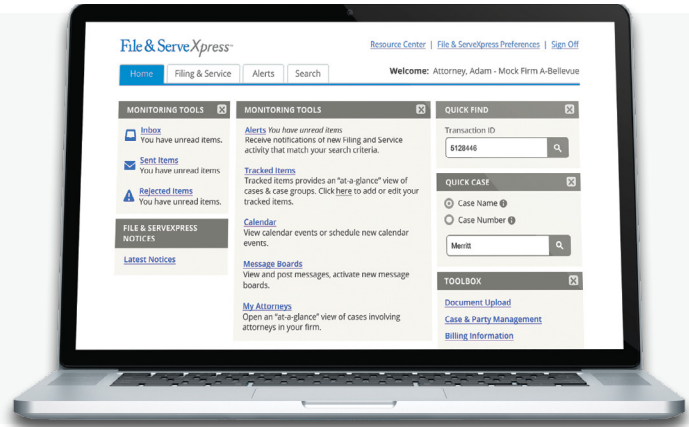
File & ServeXpress™

Resource Center | File & ServeXpress Preferences | Sign Off

Home | Filing & Service | Alerts | Search

Welcome: Attorney, Adam - Mock Firm A-Bellevue

MONITORING TOOLS

Inbox
You have unread items.

Sent Items
You have unread items.

Rejected Items
You have unread items.

FILE & SERVEXPRESS NOTICES

Latest Notices

MONITORING TOOLS

Alerts You have unread items
Receive notifications of new Filing and Service activity that match your search criteria.

Tracked Items
Tracked items provides an "at-a-glance" view of cases & case groups. Click here to add or edit your tracked items.

Calendar
View calendar events or schedule new calendar events.

Message Boards
View and post messages, activate new message boards.

My Attorneys
Open an "at-a-glance" view of cases involving attorneys in your firm.

QUICK FIND

Transaction ID

5128446

QUICK CASE

Case Name
Case Number

Merritt

TOOLBOX

Document Upload

Case & Party Management

Billing Information